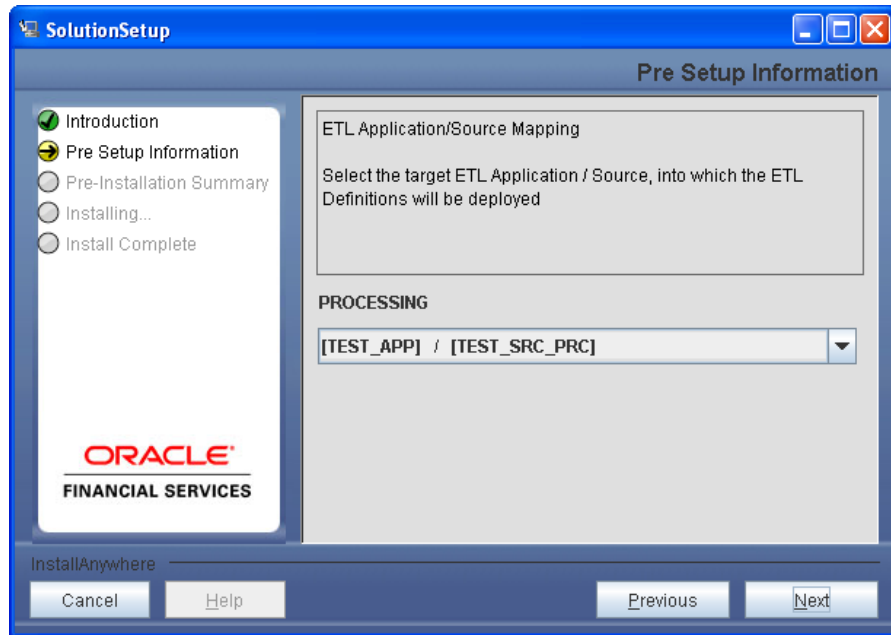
SolutionSetup

Pre Setup Information

Introduction
Pre Setup Information
Pre-Installation Summary
Installing...
Install Complete

ORACLE®
FINANCIAL SERVICES

ETL Application/Source Mapping

Select the target ETL Application / Source, into which the ETL Definitions will be deployed

PROCESSING

[TEST_APP] / [TEST_SRC_PRC]

InstallAnywhere

Cancel
Help
Previous
Next